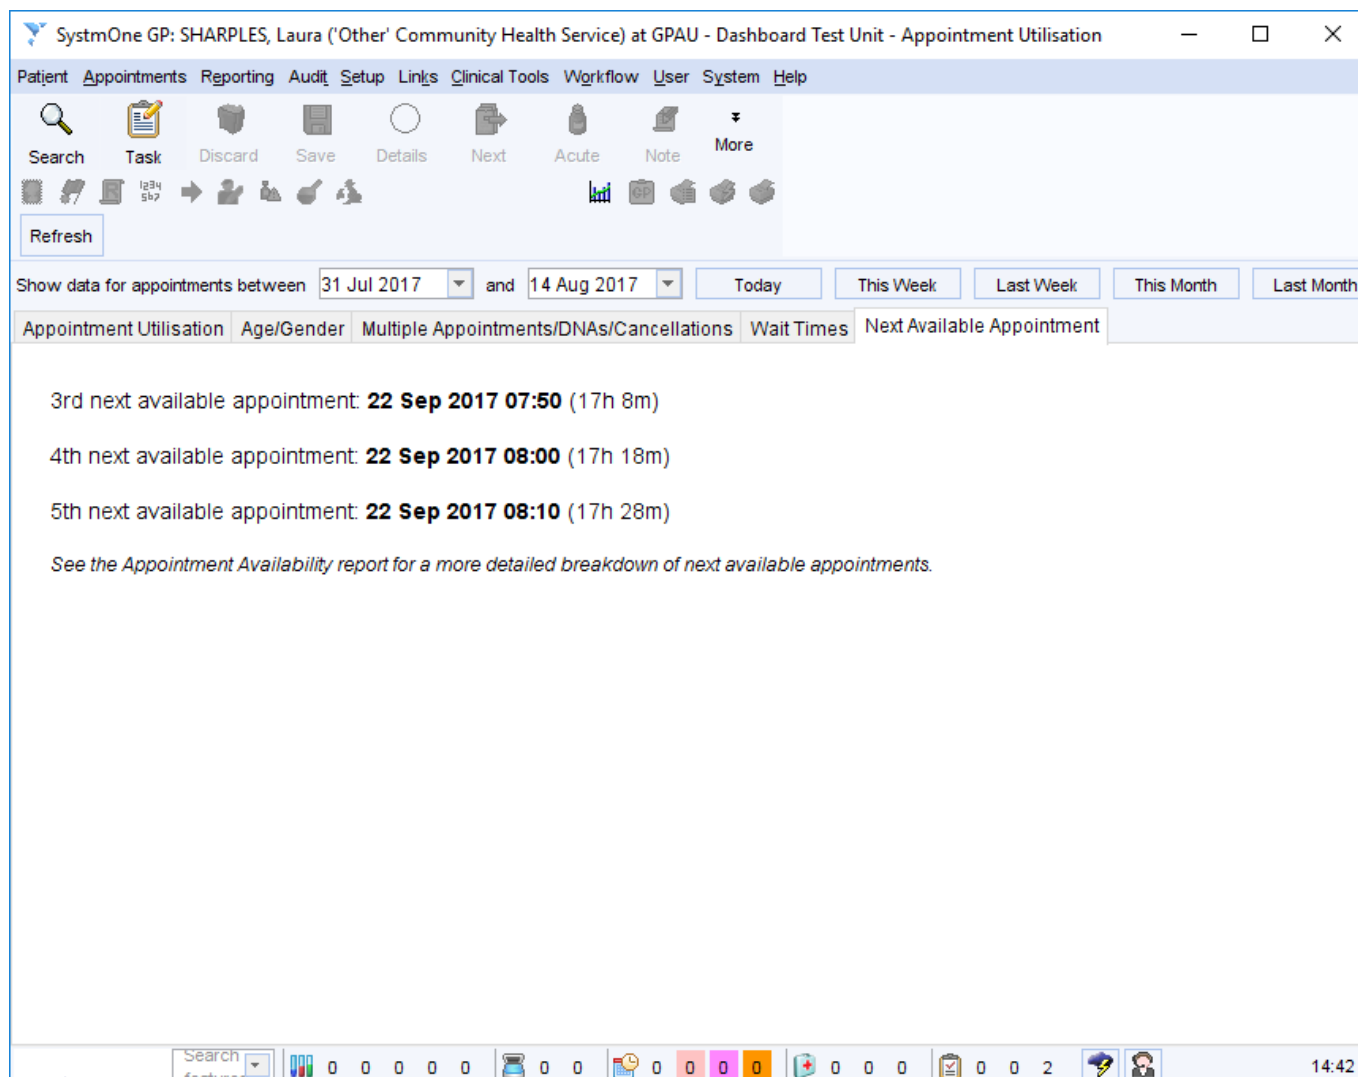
SystmOne GP: SHARPLES, Laura ('Other' Community Health Service) at GPAU - Dashboard Test Unit - Appointment Utilisation

Patient Appointments Reporting Audit Setup Links Clinical Tools Workflow User System Help

Search Task Discard Save Details Next Acute Note More

Refresh

Show data for appointments between 31 Jul 2017 and 14 Aug 2017 Today This Week Last Week This Month Last Month

Appointment Utilisation Age/Gender Multiple Appointments/DNAs/Cancellations Wait Times Next Available Appointment

3rd next available appointment: **22 Sep 2017 07:50** (17h 8m)

4th next available appointment: **22 Sep 2017 08:00** (17h 18m)

5th next available appointment: **22 Sep 2017 08:10** (17h 28m)

*See the Appointment Availability report for a more detailed breakdown of next available appointments.*

Search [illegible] 0 0 0 0 0 0 0 0 0 0 0 0 0 0 0 0 2 14:42